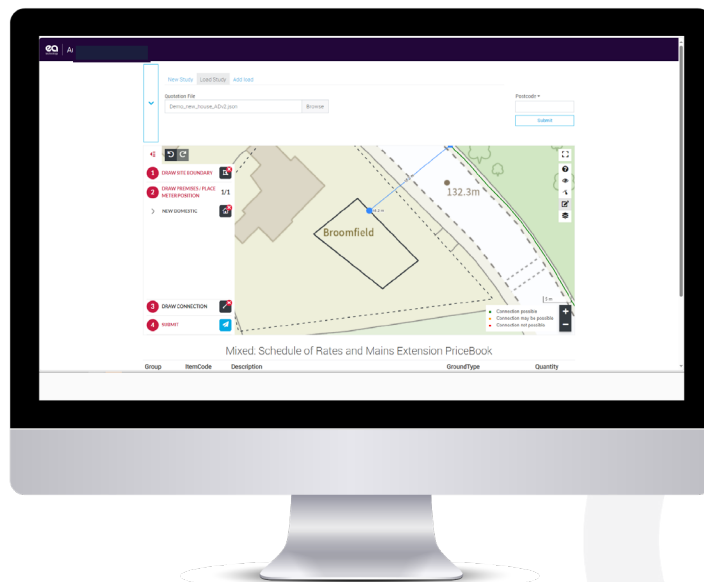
ea | A

New Study Load Study Add tool

Quotation File
Demo_new_house_ADv2.json Browse

Postcode ▾

Submit

1 DRAW SITE BOUNDARY
2 DRAW PREMISES / PLACE METER POSITION 1/1
NEW DOMESTIC

3 DRAW CONNECTION
4 SUBMIT

132.3m

Broomfield

5 m

Connection possible
Connection may be possible
Connection not possible

Mixed: Schedule of Rates and Mains Extension PriceBook

| Group | ItemCode | Description | GroundType | Quantity |
|---|---|---|---|---|